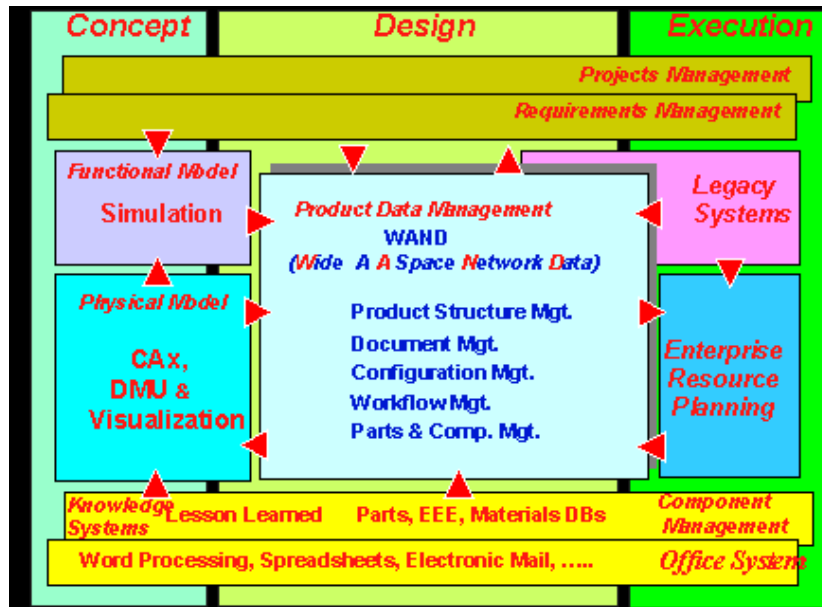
Concept

Design

Execution

Projects Management

Requirements Management

Functional Model

Simulation

Product Data Management

WAND

(Wide A A Space Network Data)

Legacy Systems

Physical Model

CAx, DMU & Visualization

Product Structure Mgt.

Document Mgt.

Configuration Mgt.

Workflow Mgt.

Parts & Comp. Mgt.

Enterprise Resource Planning

Knowledge Systems

Lesson Learned

Parts, EEE, Materials DBs

Component Management

Word Processing, Spreadsheets, Electronic Mail, .....

Office System